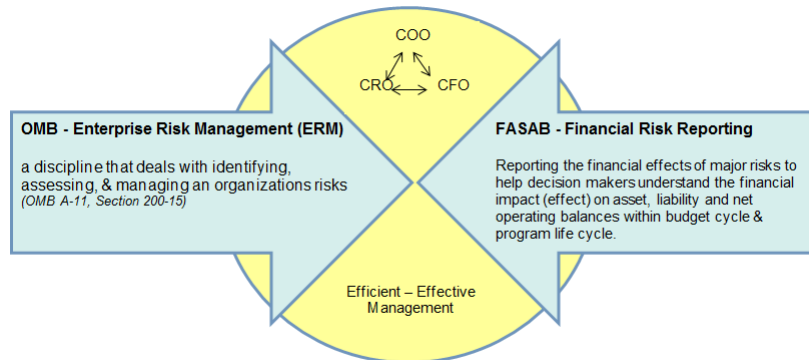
COO

CRO

CFO

OMB - Enterprise Risk Management (ERM)

a discipline that deals with identifying, assessing, & managing an organizations risks
(OMB A-11, Section 200-15)

FASAB - Financial Risk Reporting

Reporting the financial effects of major risks to help decision makers understand the financial impact (effect) on asset, liability and net operating balances within budget cycle & program life cycle.

Efficient – Effective Management